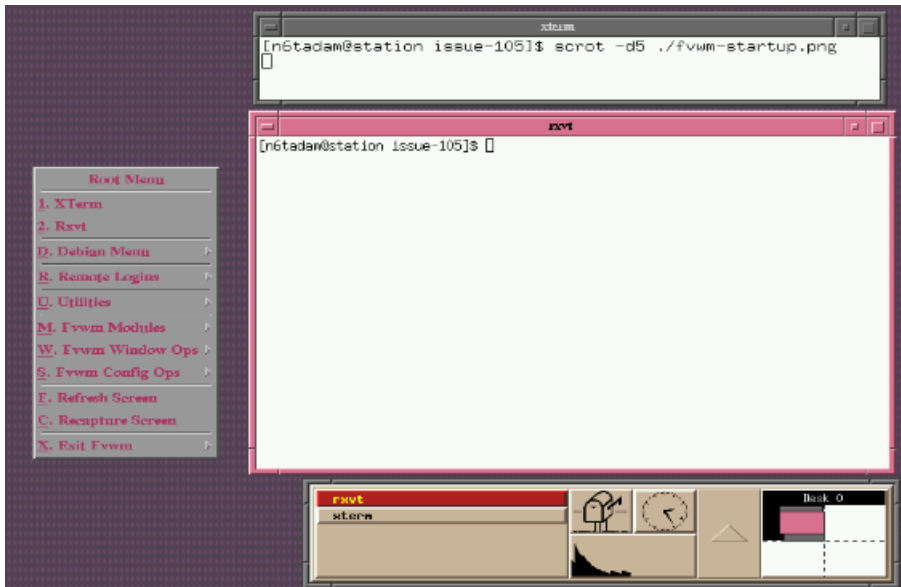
xterm

[n6tadam@station issue-105]$ scrot -d5 ./fvwm-startup.png

rxvt

[n6tadam@station issue-105]$

Root Menu
1. XTerm
2. Rxvt
D. Debian Menu
R. Remote Logins
U. Utilities
M. Fvwm Modules
W. Fvwm Window Ops
S. Fvwm Config Ops
F. Refresh Screen
C. Recapture Screen
X. Exit Fvwm

rxvt
xterm

Desk 0